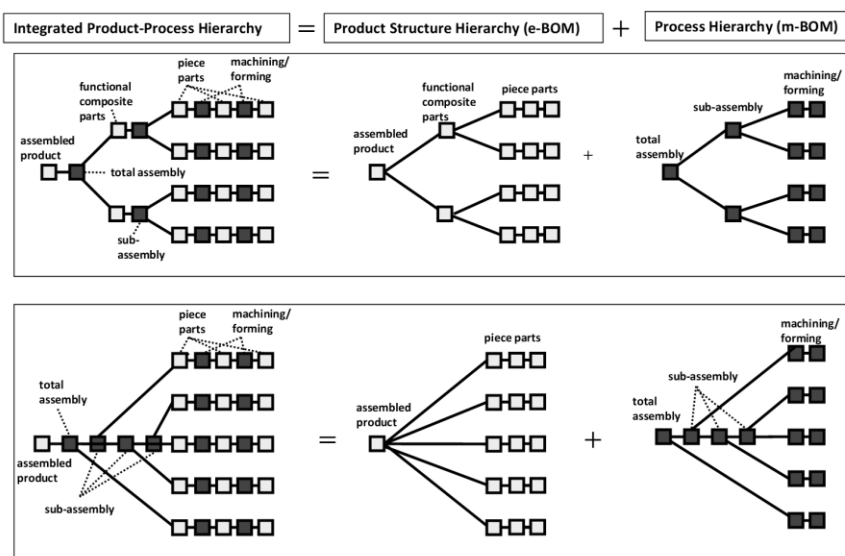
Integrated Product-Process Hierarchy = Product Structure Hierarchy (e-BOM) + Process Hierarchy (m-BOM)

piece parts
machining/ forming
functional composite parts
assembled product
total assembly
sub-assembly
=
functional composite parts
piece parts
assembled product
+
machining/ forming
sub-assembly
total assembly

piece parts
machining/ forming
total assembly
assembled product
sub-assembly
=
piece parts
assembled product
+
machining/ forming
sub-assembly
total assembly